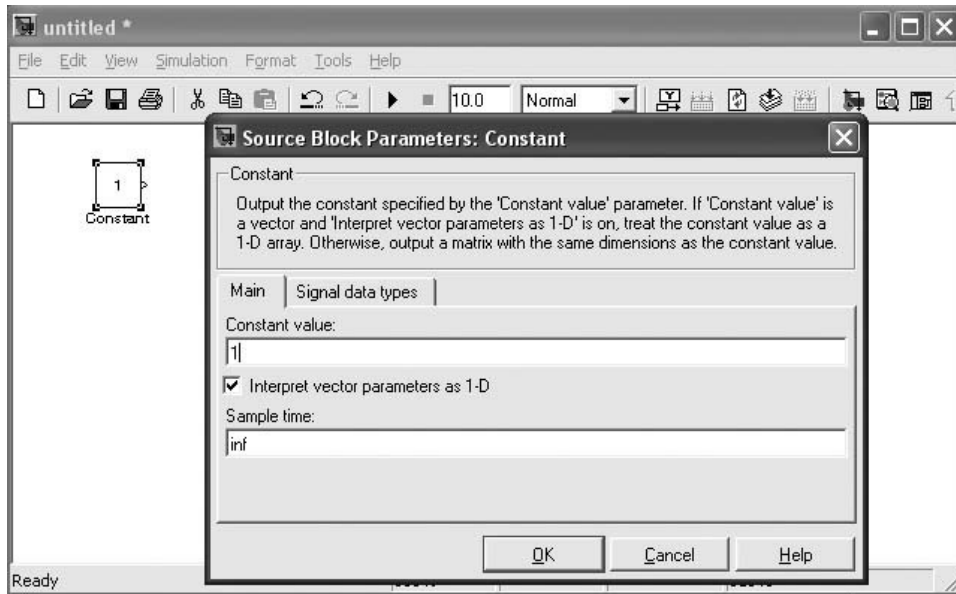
untitled *

File Edit View Simulation Format Tools Help

10.0 Normal

1

Constant

Source Block Parameters: Constant

Constant

Output the constant specified by the 'Constant value' parameter. If 'Constant value' is a vector and 'Interpret vector parameters as 1-D' is on, treat the constant value as a 1-D array. Otherwise, output a matrix with the same dimensions as the constant value.

Main | Signal data types

Constant value:

1

Interpret vector parameters as 1-D

Sample time:

inf

OK Cancel Help

Ready